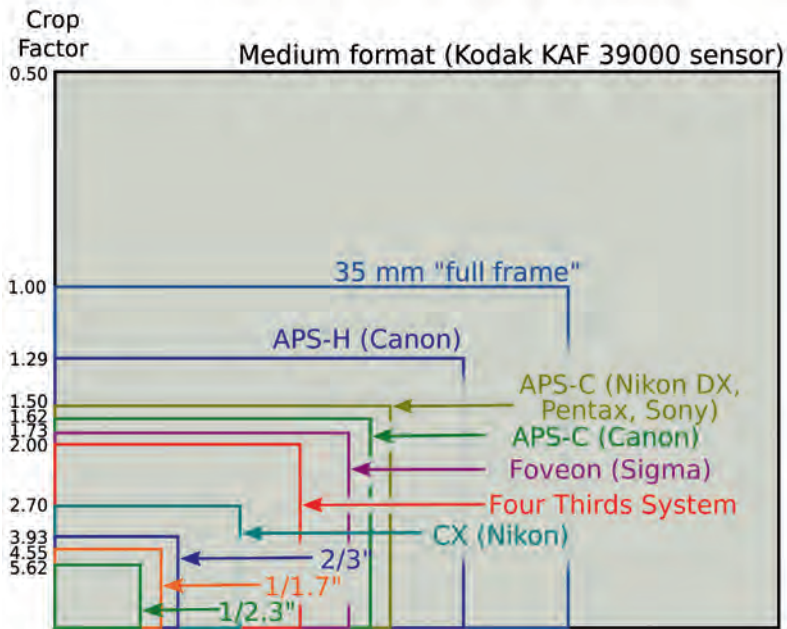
Crop Factor

Medium format (Kodak KAF 39000 sensor)

0.50

1.00

35 mm "full frame"

APS-H (Canon)

1.29

1.50

1.62

1.73

2.00

APS-C (Nikon DX, Pentax, Sony)

APS-C (Canon)

Foveon (Sigma)

Four Thirds System

2.70

CX (Nikon)

3.93

4.55

5.62

2/3"

1/1.7"

1/2.3"